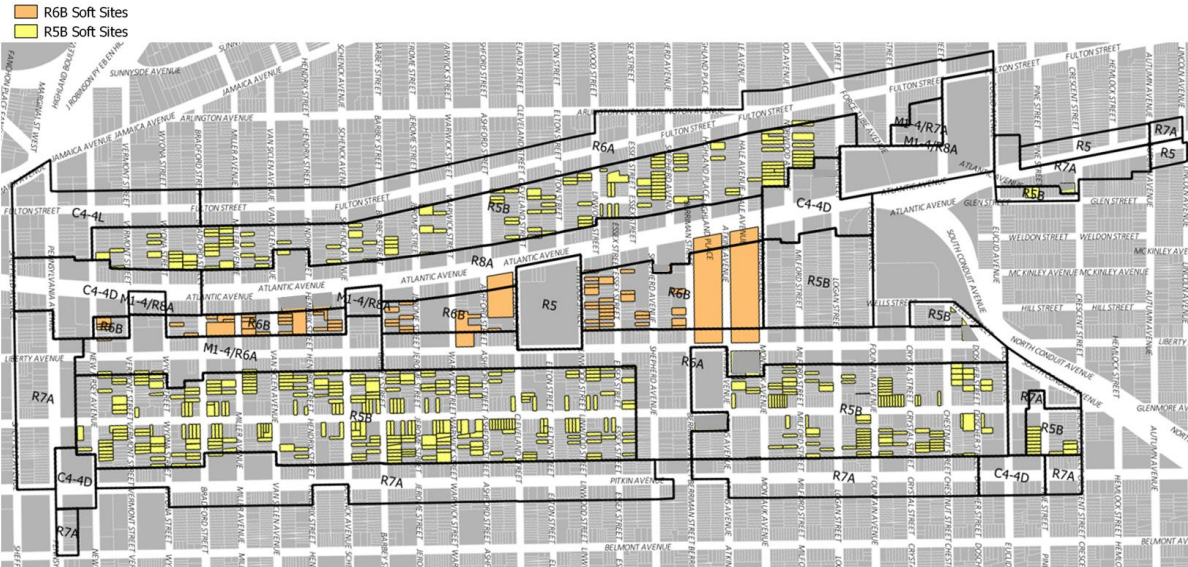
R6B Soft Sites
R5B Soft Sites

JAMAICA AVENUE
SUNNYSIDE AVENUE
ARLINGTON AVENUE
FULTON STREET
FULTON STREET
FULTON STREET
ATLANTIC AVENUE
ATLANTIC AVENUE
ATLANTIC AVENUE
GLEN STREET
WELDON STREET
MCKINLEY AVENUE
HILL STREET
WELLS STREET
LIBERTY AVENUE
NORTH CONDUIT AVENUE
SOUTH CONDUIT AVENUE
GLENMORE AVENUE
PITKIN AVENUE
BELMONT AVENUE
PENNSYLVANIA AVENUE
HIGHLAND BOULEVARD
JAMAICA AVENUE

R6A
R5B
C4-4L
C4-4D
R8A
M1-4/R6A
M1-4/R6A
M1-4/R6A
R6B
R6B
R6B
R6B
R5
R5B
R5B
R5B
R6A
R5B
R7A
R7A
R7A
R7A
C4-4D
C4-4D
C4-4D
R5B
M1-4/R7A
M1-4/R8A
R5
R5
R7A
R7A
R5B
R5B
R7A